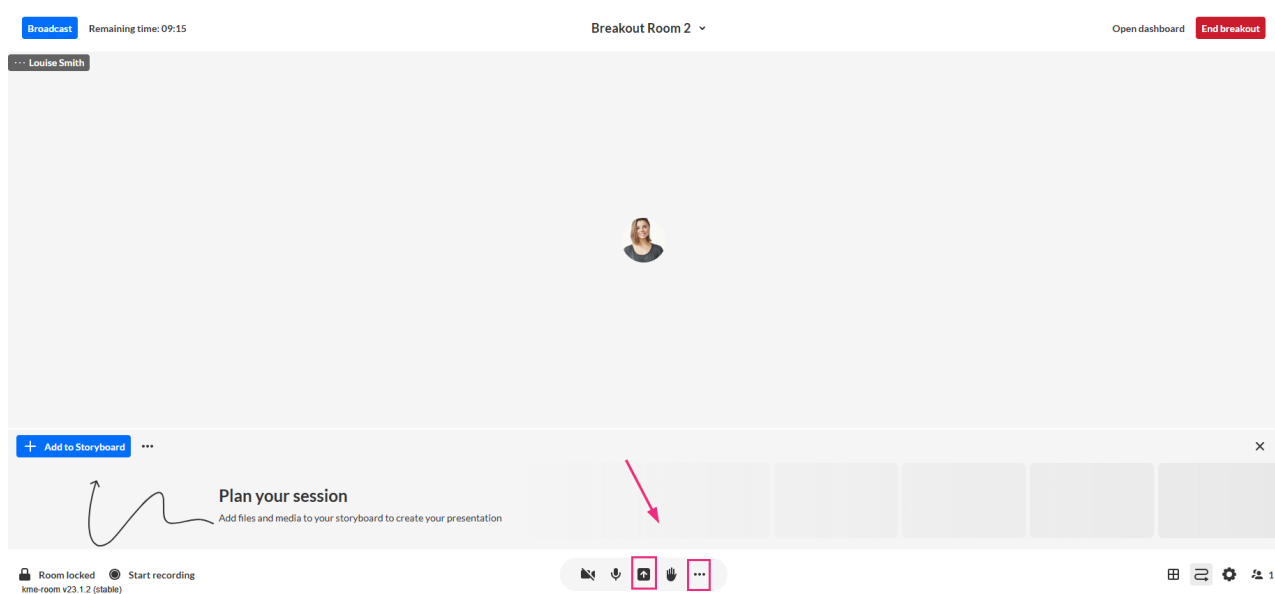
Broadcast Remaining time: 09:15

Breakout Room 2

Open dashboard End breakout

Louise Smith

Add to Storyboard

Plan your session

Add files and media to your storyboard to create your presentation

Room locked Start recording

kme-room v23.1.2 (stable)

1